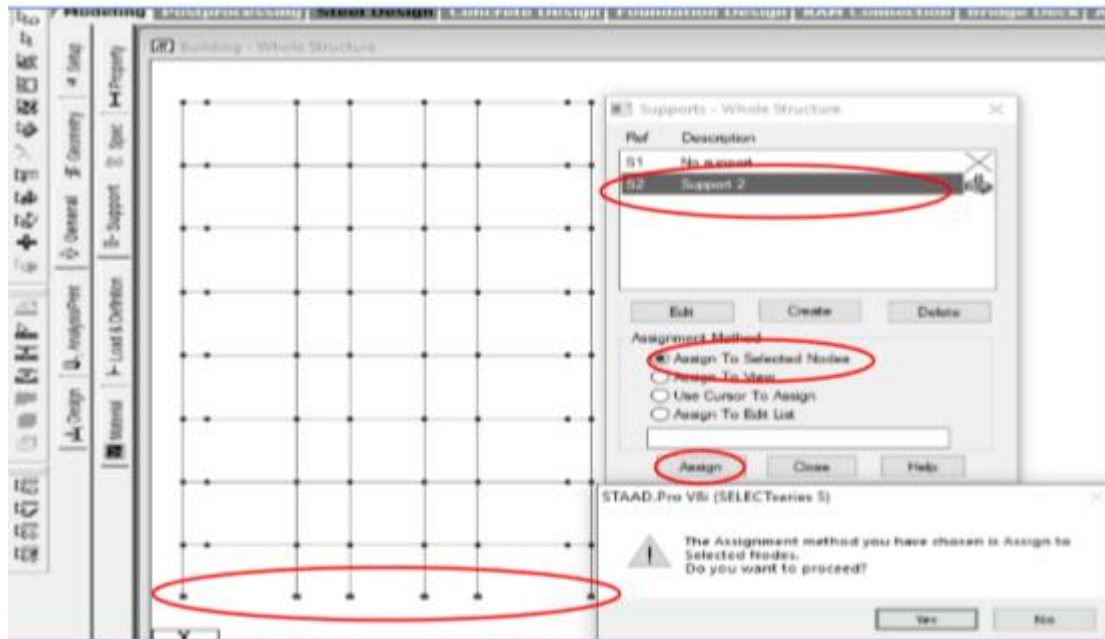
Modeling | Postprocessing | Steel Design | Concrete Design | Foundation Design | RAM Connection | Bridge Deck

Setup

Geometry

General

Analysis/Print

Design

Property

Spec

Support

Load & Definition

Material

Building - Whole Structure

Supports - Whole Structure

| Ref | Description |
|---|---|
| S1 | No support |
| S2 | Support 2 |

Edit

Create

Delete

Assignment Method

Assign To Selected Nodes

Assign To View

Use Cursor To Assign

Assign To Edit List

Assign

Close

Help

STAAD.Pro V8i (SELECTseries 5)

The Assignment method you have chosen is Assign to Selected Nodes.
Do you want to proceed?

Yes

No